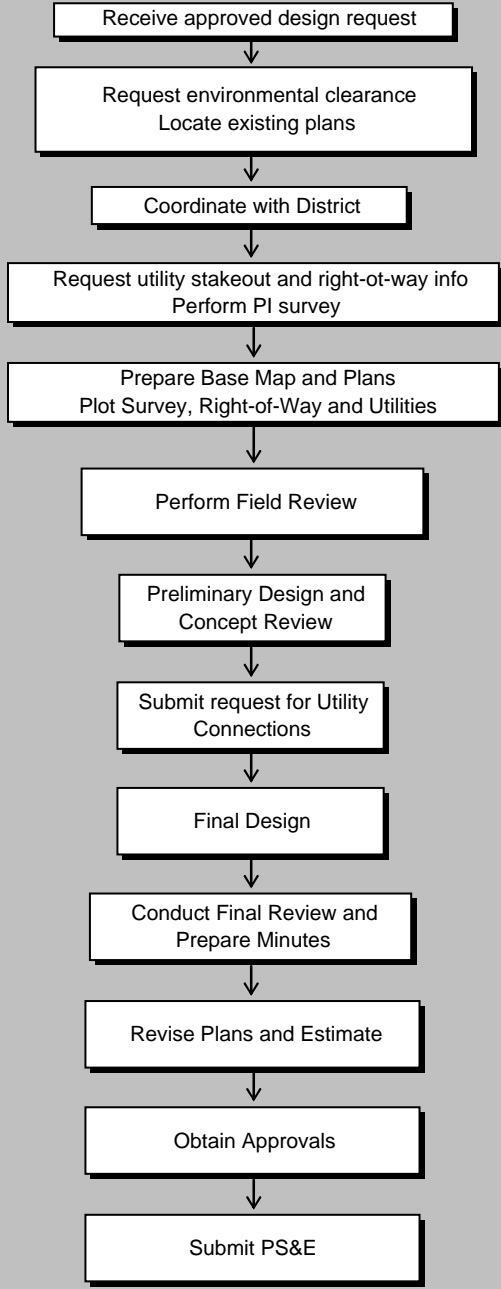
Receive approved design request

Request environmental clearance
Locate existing plans

Coordinate with District

Request utility stakeout and right-ot-way info
Perform PI survey

Prepare Base Map and Plans
Plot Survey, Right-of-Way and Utilities

Perform Field Review

Preliminary Design and Concept Review

Submit request for Utility Connections

Final Design

Conduct Final Review and Prepare Minutes

Revise Plans and Estimate

Obtain Approvals

Submit PS&E